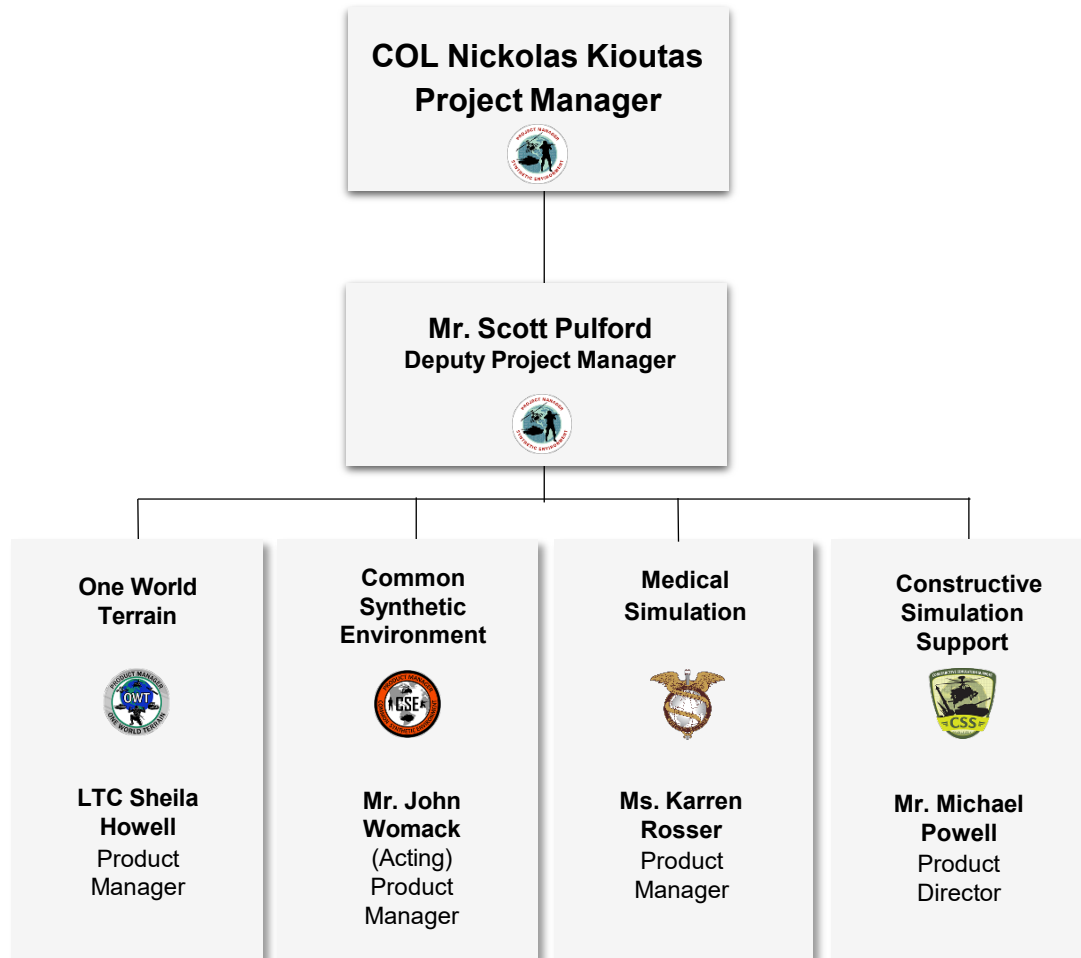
COL Nickolas Kioutas
Project Manager

PROJECT MANAGER SYNTHETIC ENVIRONMENT

Mr. Scott Pulford
Deputy Project Manager

PROJECT MANAGER SYNTHETIC ENVIRONMENT

One World Terrain

PRODUCT MANAGER OWT ONE WORLD TERRAIN

LTC Sheila Howell
Product Manager

Common Synthetic Environment

PRODUCT MANAGER CSE

Mr. John Womack
(Acting)
Product Manager

Medical Simulation

Ms. Karren Rosser
Product Manager

Constructive Simulation Support

CSS

Mr. Michael Powell
Product Director